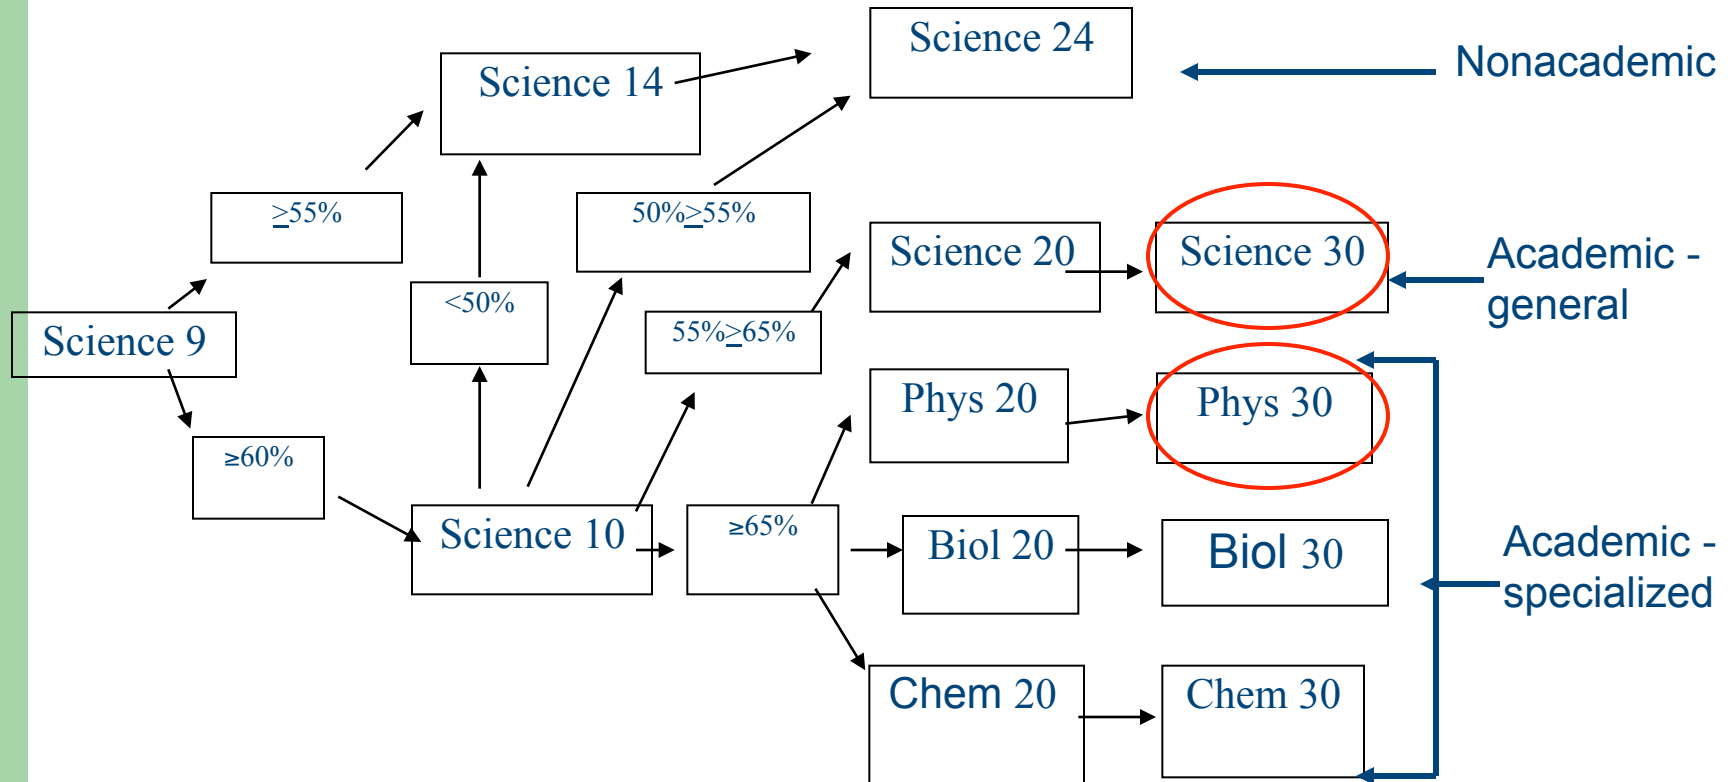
Science 24

Nonacademic

Science 14

>55%

50%>55%

Science 20

Science 30

Academic - general

<50%

Science 9

55%>65%

Phys 20

Phys 30

≥60%

Science 10

≥65%

Biol 20

Biol 30

Academic - specialized

Chem 20

Chem 30